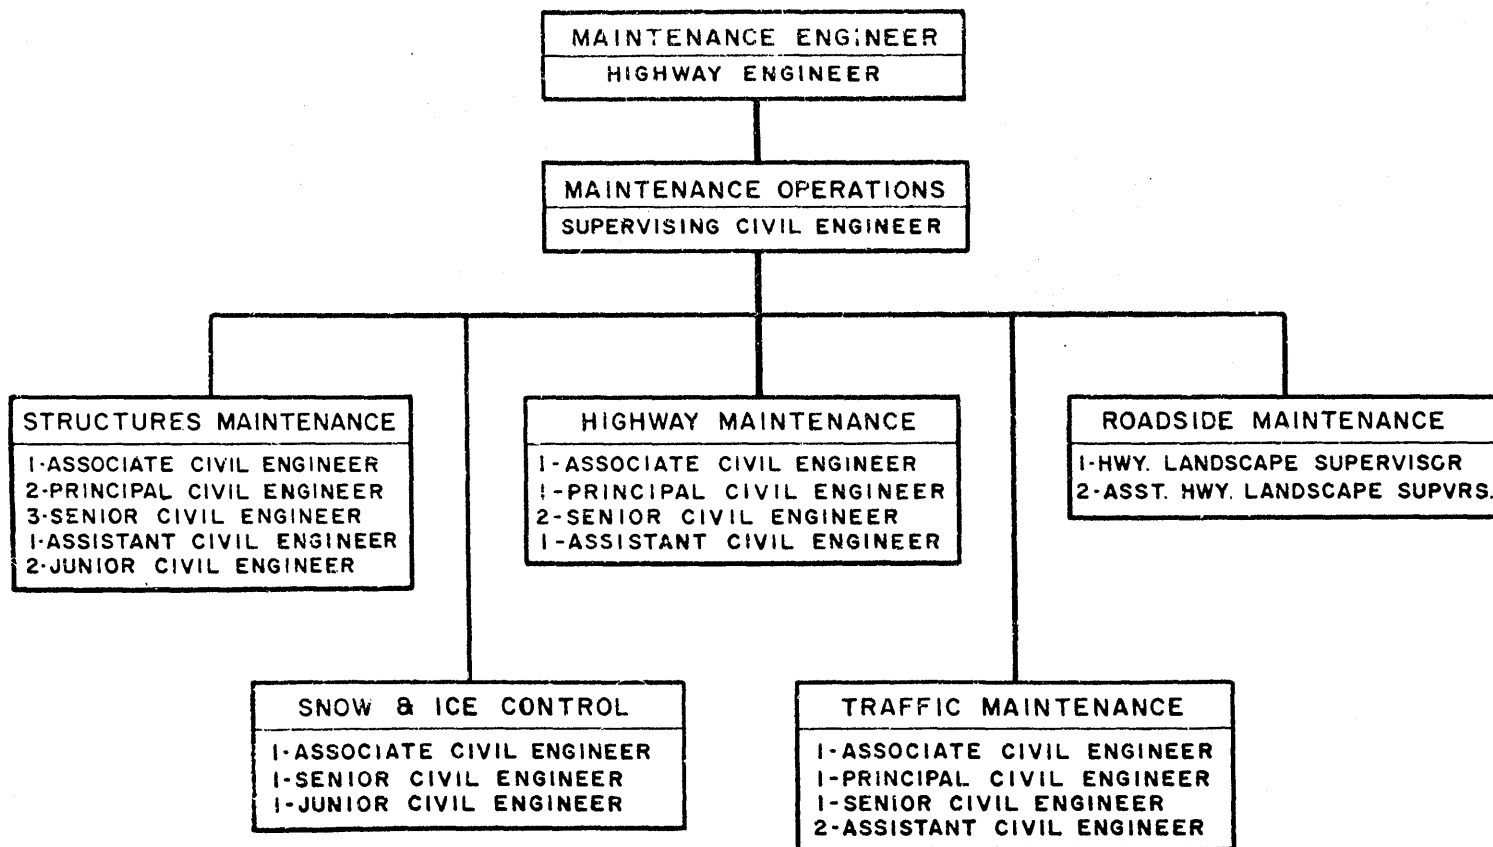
MAINTENANCE ENGINEER
HIGHWAY ENGINEER

MAINTENANCE OPERATIONS
SUPERVISING CIVIL ENGINEER

STRUCTURES MAINTENANCE
1-ASSOCIATE CIVIL ENGINEER
2-PRINCIPAL CIVIL ENGINEER
3-SENIOR CIVIL ENGINEER
1-ASSISTANT CIVIL ENGINEER
2-JUNIOR CIVIL ENGINEER

HIGHWAY MAINTENANCE
1-ASSOCIATE CIVIL ENGINEER
1-PRINCIPAL CIVIL ENGINEER
2-SENIOR CIVIL ENGINEER
1-ASSISTANT CIVIL ENGINEER

ROADSIDE MAINTENANCE
1-HWY. LANDSCAPE SUPERVISOR
2-ASST. HWY. LANDSCAPE SUPVRS.

SNOW & ICE CONTROL
1-ASSOCIATE CIVIL ENGINEER
1-SENIOR CIVIL ENGINEER
1-JUNIOR CIVIL ENGINEER

TRAFFIC MAINTENANCE
1-ASSOCIATE CIVIL ENGINEER
1-PRINCIPAL CIVIL ENGINEER
1-SENIOR CIVIL ENGINEER
2-ASSISTANT CIVIL ENGINEER